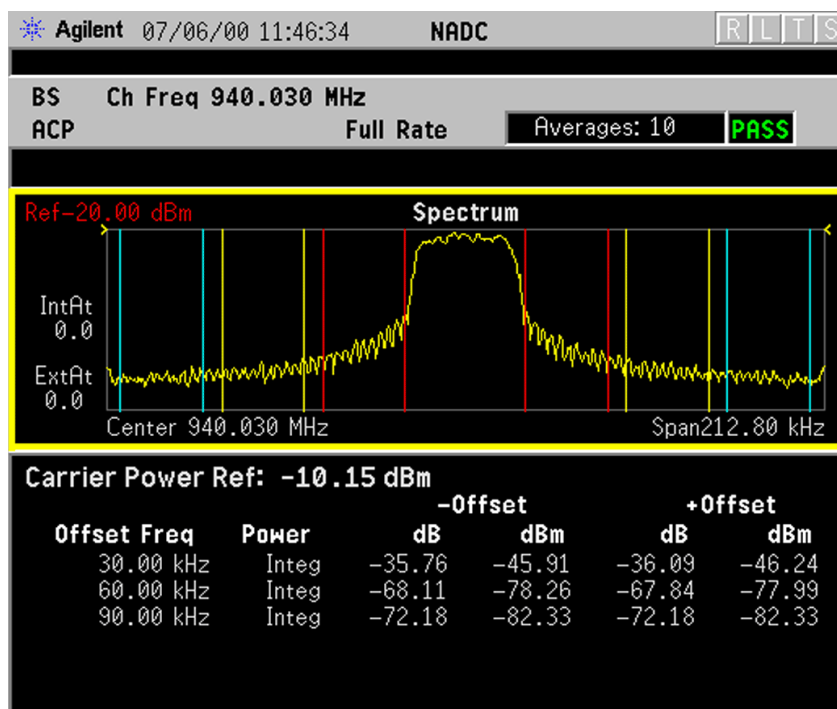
Agilent 07/06/00 11:46:34 NADC R L T S

BS Ch Freq 940.030 MHz
ACP Full Rate Averages: 10 PASS

Ref-20.00 dBm Spectrum

IntAt
0.0

ExtAt
0.0

Center 940.030 MHz Span212.80 kHz

Carrier Power Ref: -10.15 dBm

| Offset Freq | Power | -Offset dB | -Offset dBm | +Offset dB | +Offset dBm |
|---|---|---|---|---|---|
| 30.00 kHz | Integ | -35.76 | -45.91 | -36.09 | -46.24 |
| 60.00 kHz | Integ | -68.11 | -78.26 | -67.84 | -77.99 |
| 90.00 kHz | Integ | -72.18 | -82.33 | -72.18 | -82.33 |